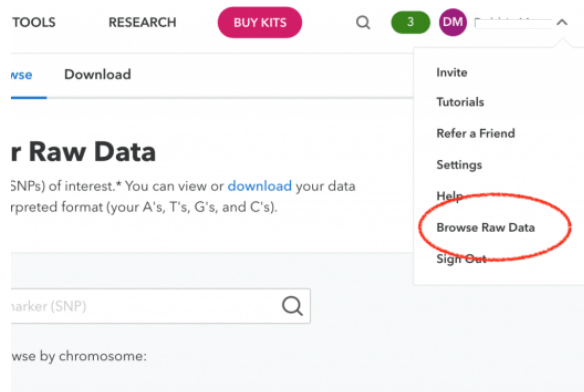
TOOLS RESEARCH BUY KITS 3 DM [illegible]

wse Download

r Raw Data

SNPs) of interest.* You can view or download your data rpreted format (your A's, T's, G's, and C's).

narker (SNP)

wse by chromosome:

Invite
Tutorials
Refer a Friend
Settings
Help
Browse Raw Data
Sign Out